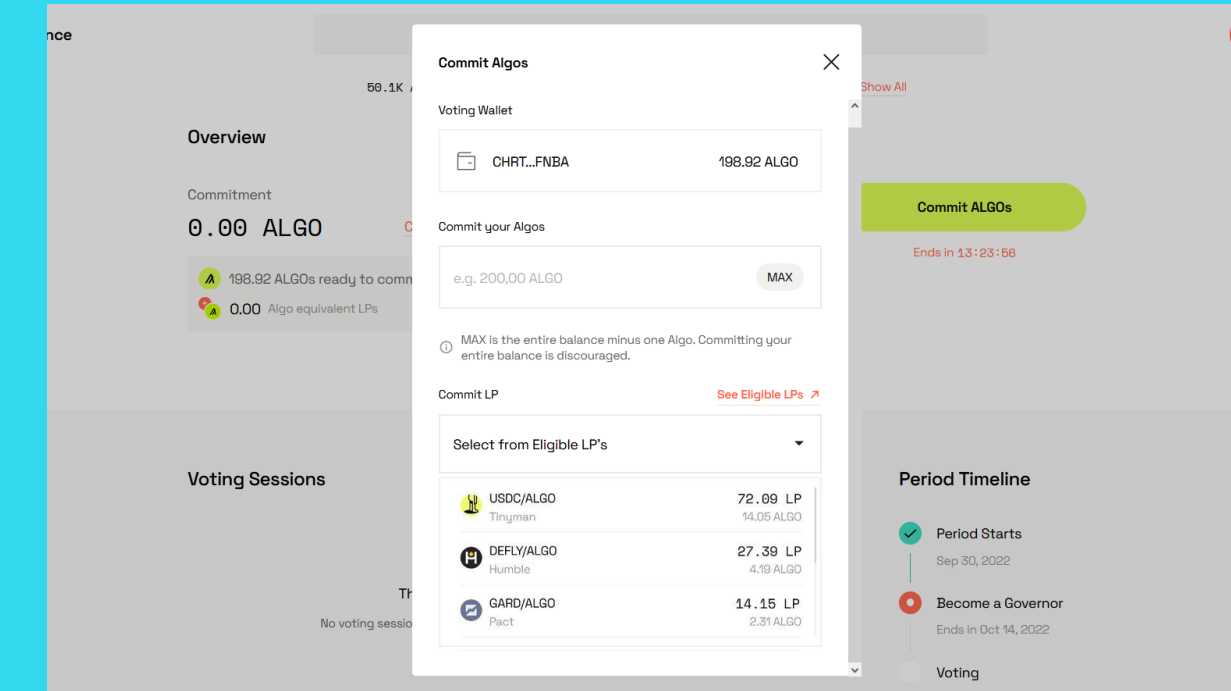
nce

50.1K

Show All

Overview

Commitment

0.00 ALGO

198.92 ALGOs ready to comm

0.00 Algo equivalent LPs

Commit ALGOs

Ends in 13:23:56

Voting Sessions

Th

No voting sessio

Period Timeline

Period Starts

Sep 30, 2022

Become a Governor

Ends in Oct 14, 2022

Voting

Commit Algos

Voting Wallet

CHRT...FNBA 198.92 ALGO

Commit your Algos

e.g. 200,00 ALGO

MAX

MAX is the entire balance minus one Algo. Committing your entire balance is discouraged.

Commit LP

See Eligible LPs

Select from Eligible LP's

USDC/ALGO
Tinyman
72.09 LP
14.05 ALGO

DEFLY/ALGO
Humble
27.39 LP
4.19 ALGO

GARD/ALGO
Pact
14.15 LP
2.31 ALGO